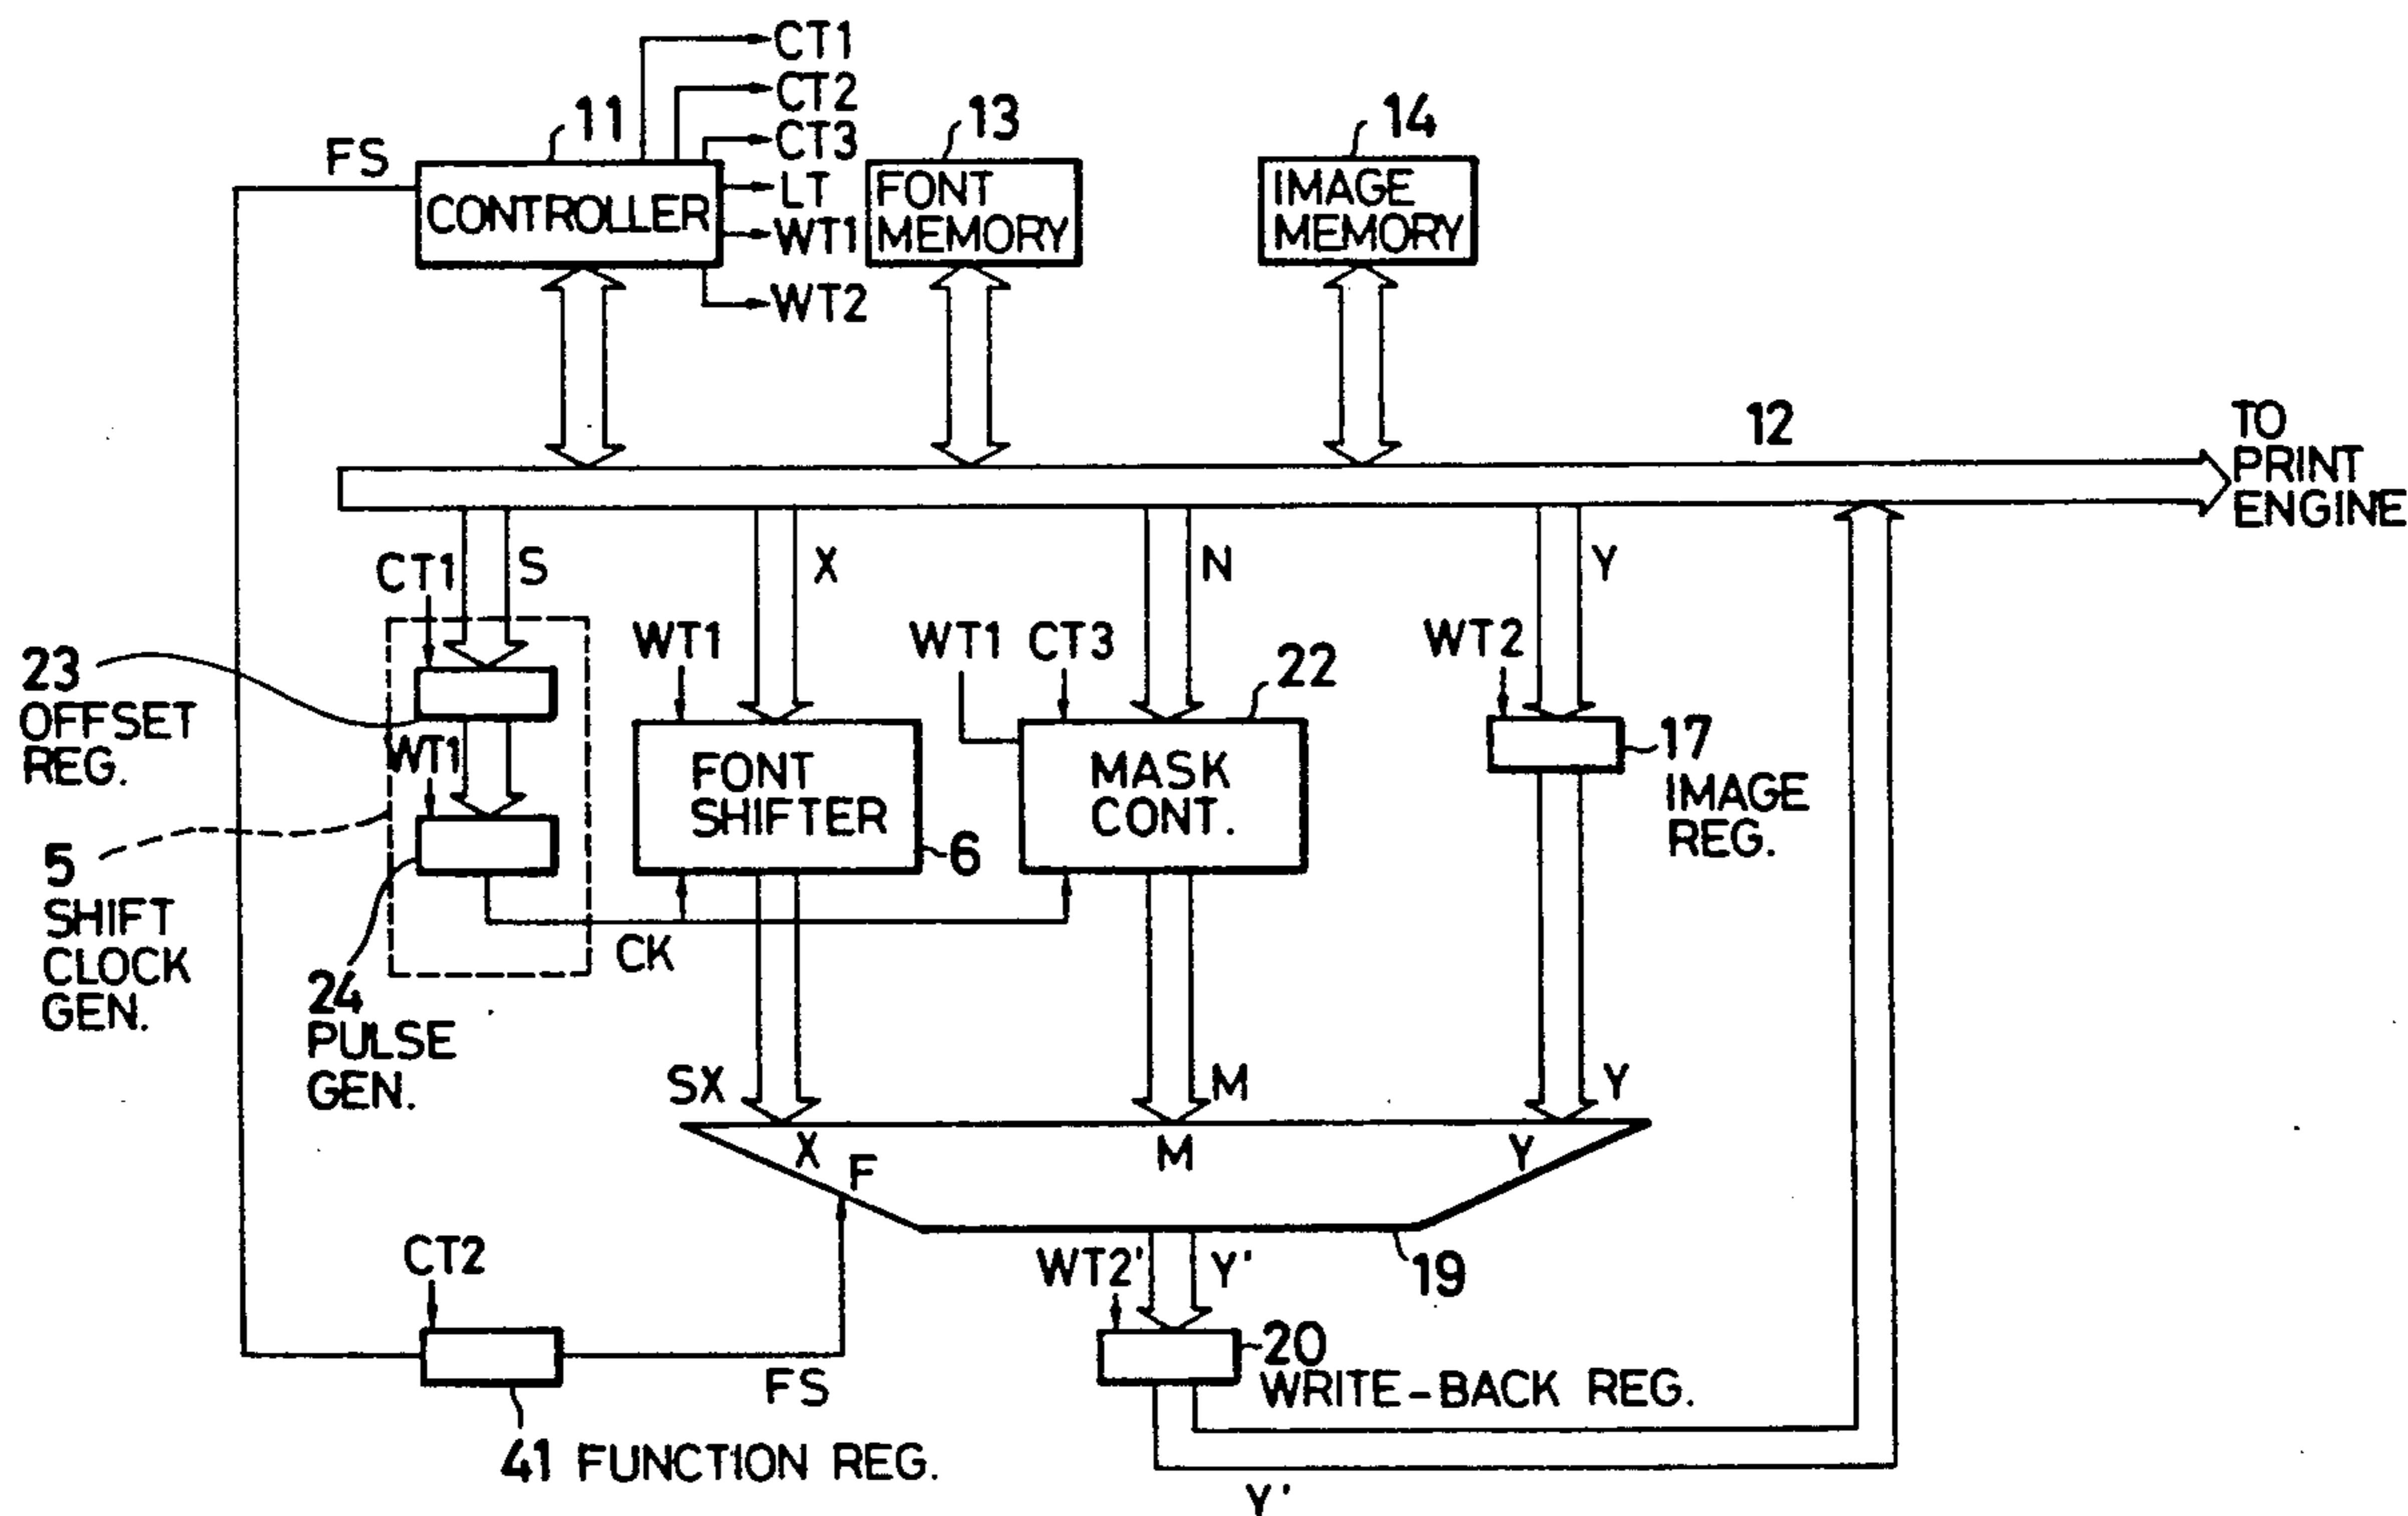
CT1
CT2
11
CT3
13
14
FS
CONTROLLER
LT
WT1
WT2
FONT MEMORY
IMAGE MEMORY
12
TO PRINT ENGINE
CT1
S
X
N
Y
WT1
WT1
CT3
WT2
22
23 OFFSET REG.
WT1
FONT SHIFTER
6
MASK CONT.
17
IMAGE REG.
5 SHIFT CLOCK GEN.
CK
24 PULSE GEN.
SX
M
Y
X
M
Y
F
19
CT2
WT2'
Y'
20
WRITE-BACK REG.
FS
41 FUNCTION REG.
Y'